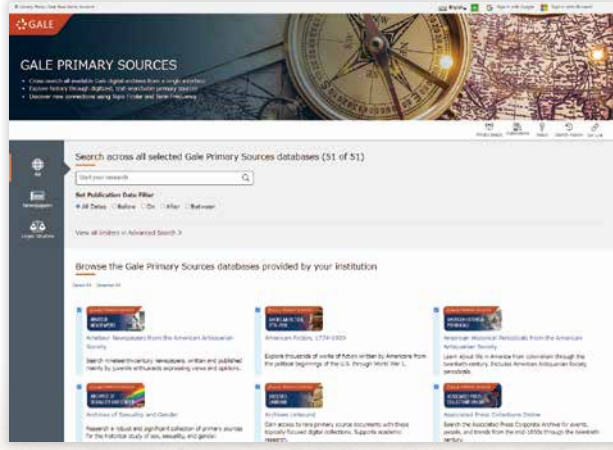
GALE

GALE PRIMARY SOURCES

• Cross-search all available Gale digital archives from a single interface
• Explore history through digitized, text-searchable primary sources
• Discover new connections using Topic Finder and Term Frequency

Search across all selected Gale Primary Sources databases (51 of 51)

Start your research

Set Publication Date Filter
All Dates  Before  On  After  Between

View all limiters in Advanced Search >

Browse the Gale Primary Sources databases provided by your institution

Select All  Deselect All

Amateur Newspapers from the American Antiquarian Society
Search nineteenth-century newspapers written and published mainly by juvenile enthusiasts expressing views and opinions.

American Fiction, 1774-1920
Explore thousands of works of fiction written by Americans from the political beginnings of the U.S. through World War I.

American Historical Periodicals from the American Antiquarian Society
Learn about life in America from colonialism through the twentieth century. Includes American Antiquarian Society periodicals.

Archives of Sexuality and Gender
Research a robust and significant collection of primary sources for the historical study of sex, sexuality, and gender.

Archives Unbound
Gain access to rare primary source documents with these topically focused digital collections. Supports academic research.

Associated Press Collections Online
Search the Associated Press Corporate Archive for events, people, and trends from the mid-1800s through the twentieth century.

All
Newspapers
Legal Studies